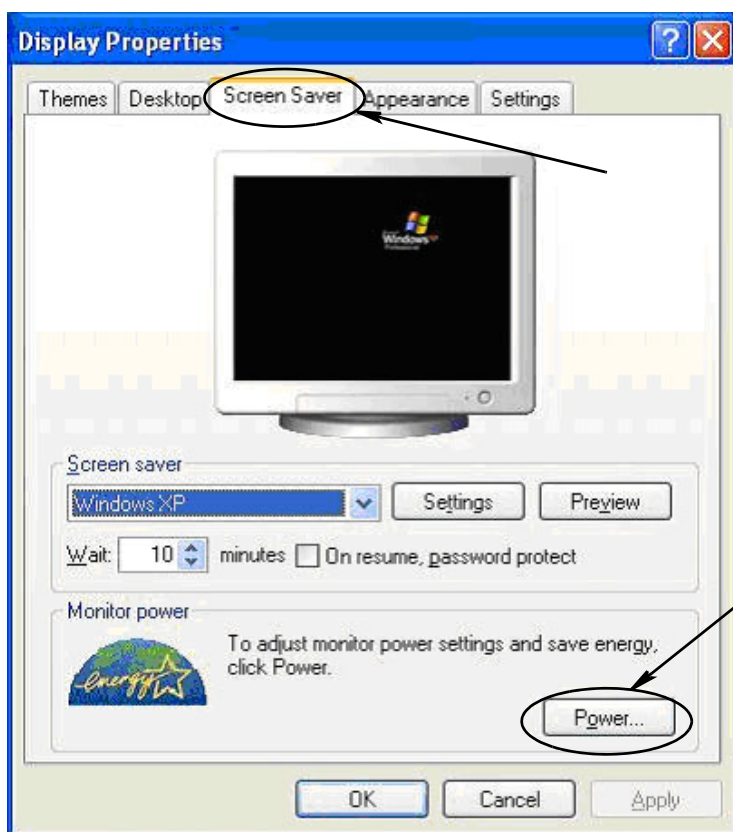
Display Properties

Themes | Desktop | Screen Saver | Appearance | Settings

Windows

Screen saver

Windows XP

Settings

Preview

Wait: 10 minutes

On resume, password protect

Monitor power

To adjust monitor power settings and save energy, click Power.

energy

Power...

OK

Cancel

Apply